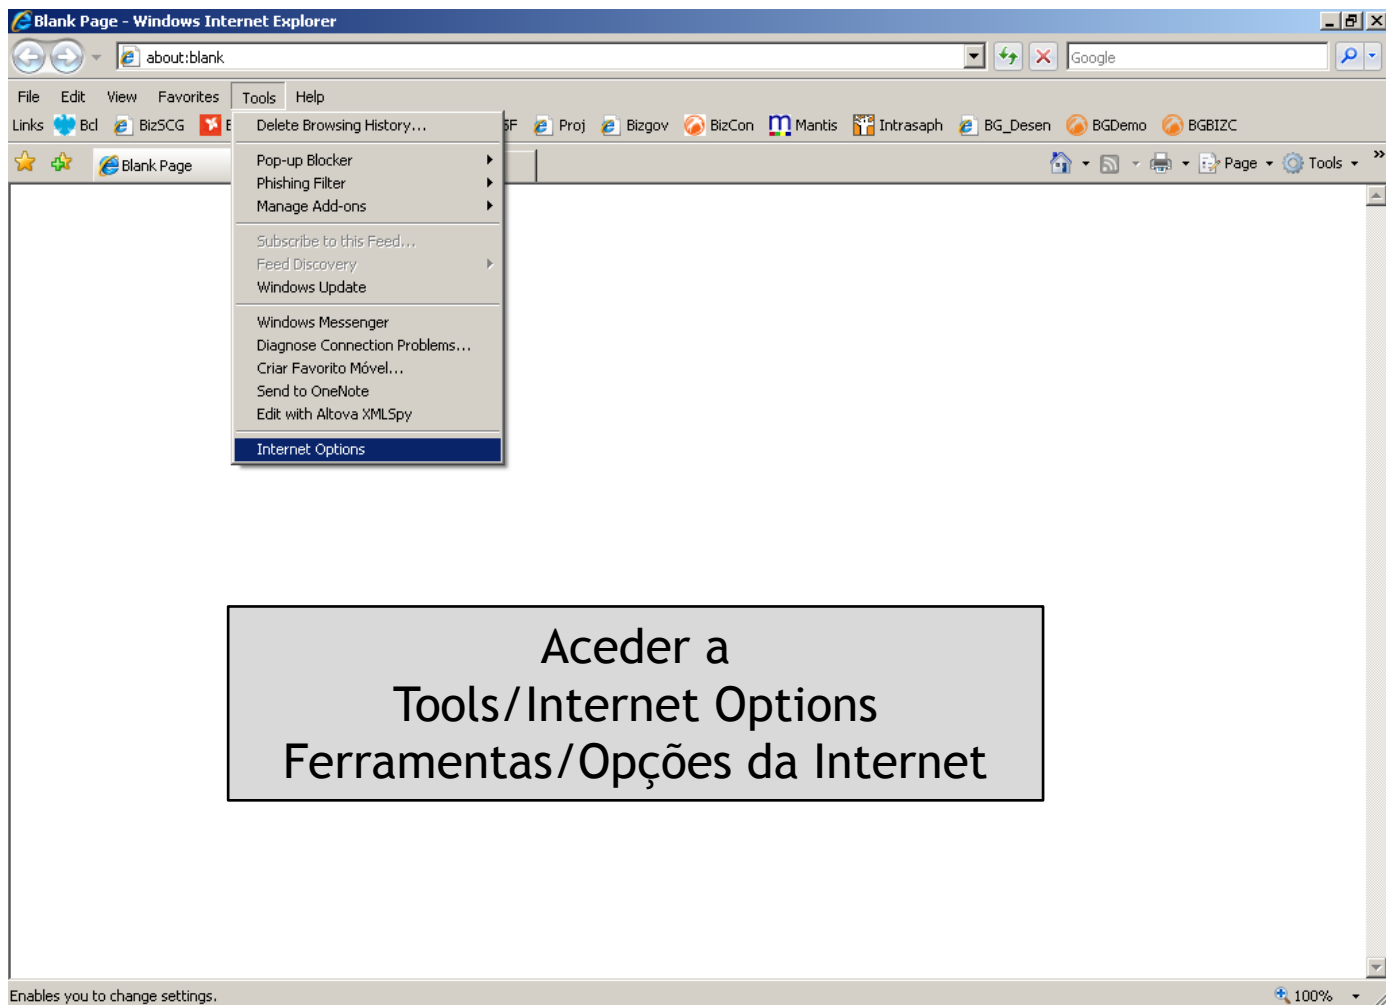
Blank Page - Windows Internet Explorer

about:blank

Google

File Edit View Favorites Tools Help

Links Bcl BizSCG E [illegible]F Proj Bizgov BizCon Mantis Intrasaph BG_Desen BGDemo BGBIZC

Blank Page

Page Tools

Delete Browsing History...
Pop-up Blocker
Phishing Filter
Manage Add-ons
Subscribe to this Feed...
Feed Discovery
Windows Update
Windows Messenger
Diagnose Connection Problems...
Criar Favorito Móvel...
Send to OneNote
Edit with Altova XMLSpy
Internet Options

Aceder a
Tools/Internet Options
Ferramentas/Opções da Internet

Enables you to change settings.

100%